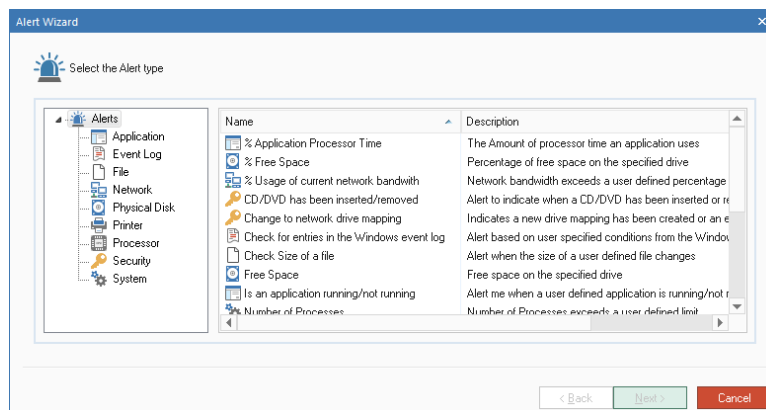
Alert Wizard

Select the Alert type

Alerts
Application
Event Log
File
Network
Physical Disk
Printer
Processor
Security
System

| Name | Description |
|---|---|
| % Application Processor Time | The Amount of processor time an application uses |
| % Free Space | Percentage of free space on the specified drive |
| % Usage of current network bandwith | Network bandwidth exceeds a user defined percentage |
| CD/DVD has been inserted/removed | Alert to indicate when a CD/DVD has been inserted or re |
| Change to network drive mapping | Indicates a new drive mapping has been created or an e |
| Check for entries in the Windows event log | Alert based on user specified conditions from the Windov |
| Check Size of a file | Alert when the size of a user defined file changes |
| Free Space | Free space on the specified drive |
| Is an application running/not running | Alert me when a user defined application is running/not r |
| Number of Processes | Number of Processes exceeds a user defined limit |

< Back
Next >
Cancel